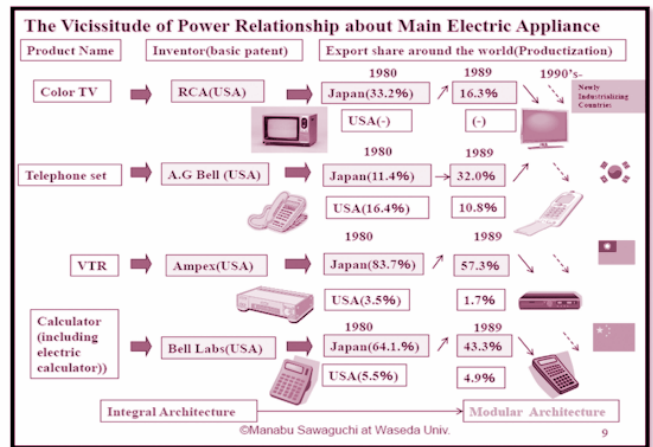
The Vicissitude of Power Relationship about Main Electric Appliance

Product Name | Inventor(basic patent) | Export share around the world(Productization)

Color TV → RCA(USA) → 1980 Japan(33.2%) ↗ 1989 16.3% → 1990's- Newly Industrializing Countries
USA(-) (-)

Telephone set → A.G Bell (USA) → 1980 Japan(11.4%) 1989 32.0% ↗
USA(16.4%) 10.8%

VTR → Ampex(USA) → 1980 Japan(83.7%) ↗ 1989 57.3%
USA(3.5%) 1.7%

Calculator (including electric calculator)) → Bell Labs(USA) → 1980 Japan(64.1.%) ↗ 1989 43.3%
USA(5.5%) 4.9%

Integral Architecture → Modular Architecture

©Manabu Sawaguchi at Waseda Univ.

9